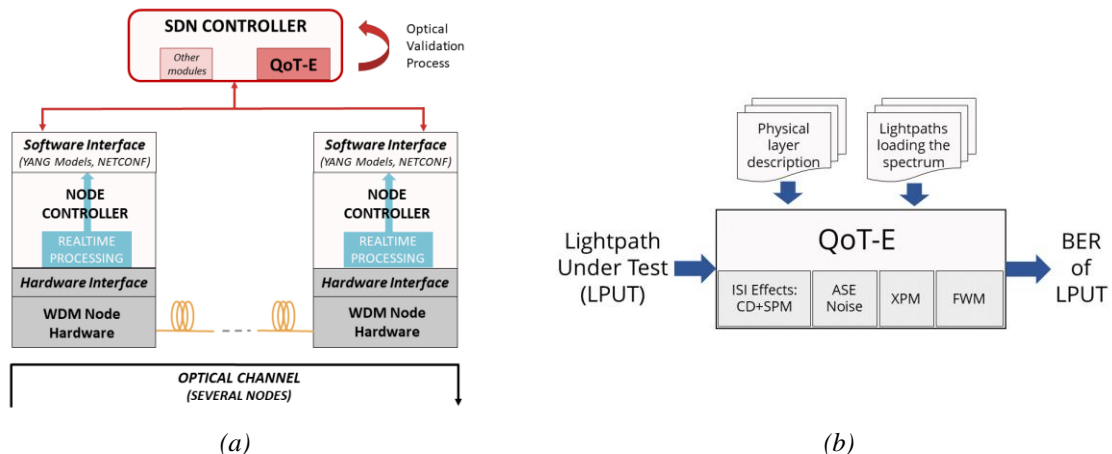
SDN CONTROLLER

Other modules

QoT-E

Optical Validation Process

Software Interface
(YANG Models, NETCONF)

NODE CONTROLLER

REALTIME PROCESSING

Hardware Interface

WDM Node Hardware

Software Interface
(YANG Models, NETCONF)

NODE CONTROLLER

REALTIME PROCESSING

Hardware Interface

WDM Node Hardware

OPTICAL CHANNEL
(SEVERAL NODES)

(a)

Physical layer description

Lightpaths loading the spectrum

Lightpath Under Test (LPUT)

QoT-E

ISI Effects: CD+SPM

ASE Noise

XPM

FWM

BER of LPUT

(b)